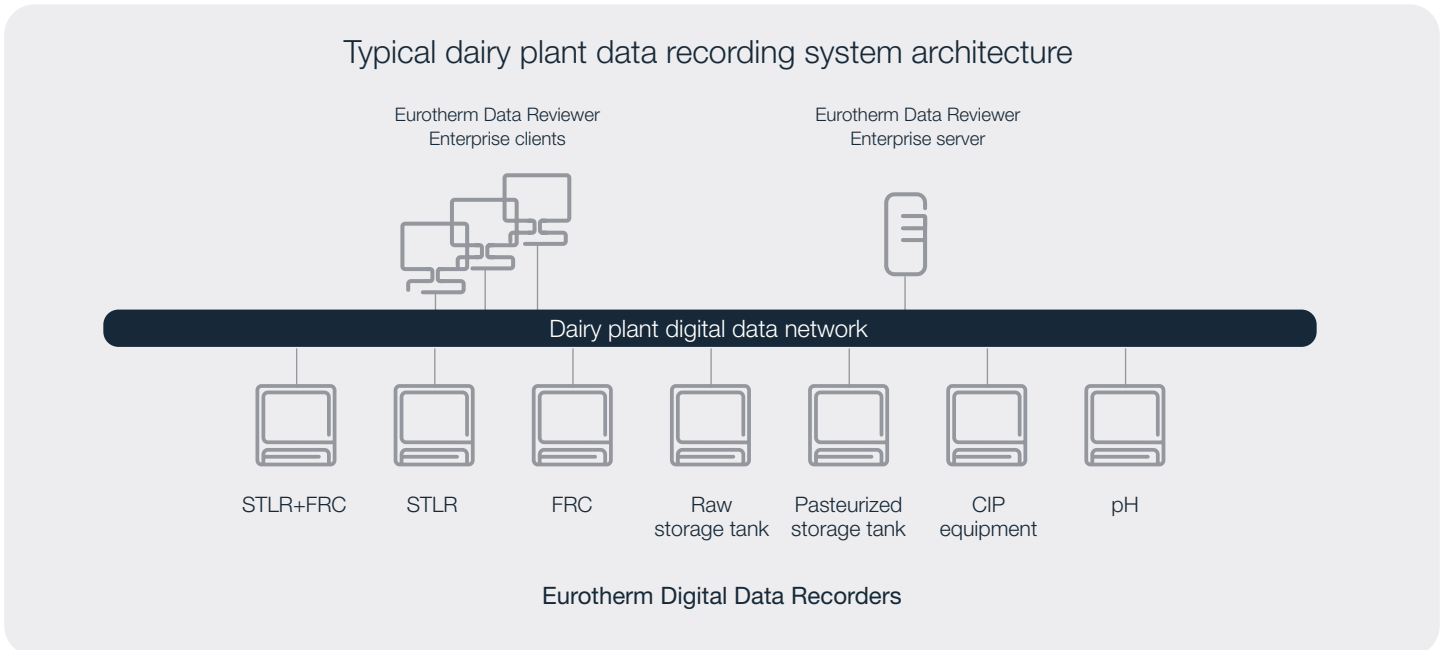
Typical dairy plant data recording system architecture

Eurotherm Data Reviewer
Enterprise clients

Eurotherm Data Reviewer
Enterprise server

Dairy plant digital data network

STLR+FRC

STLR

FRC

Raw storage tank

Pasteurized storage tank

CIP equipment

pH

Eurotherm Digital Data Recorders